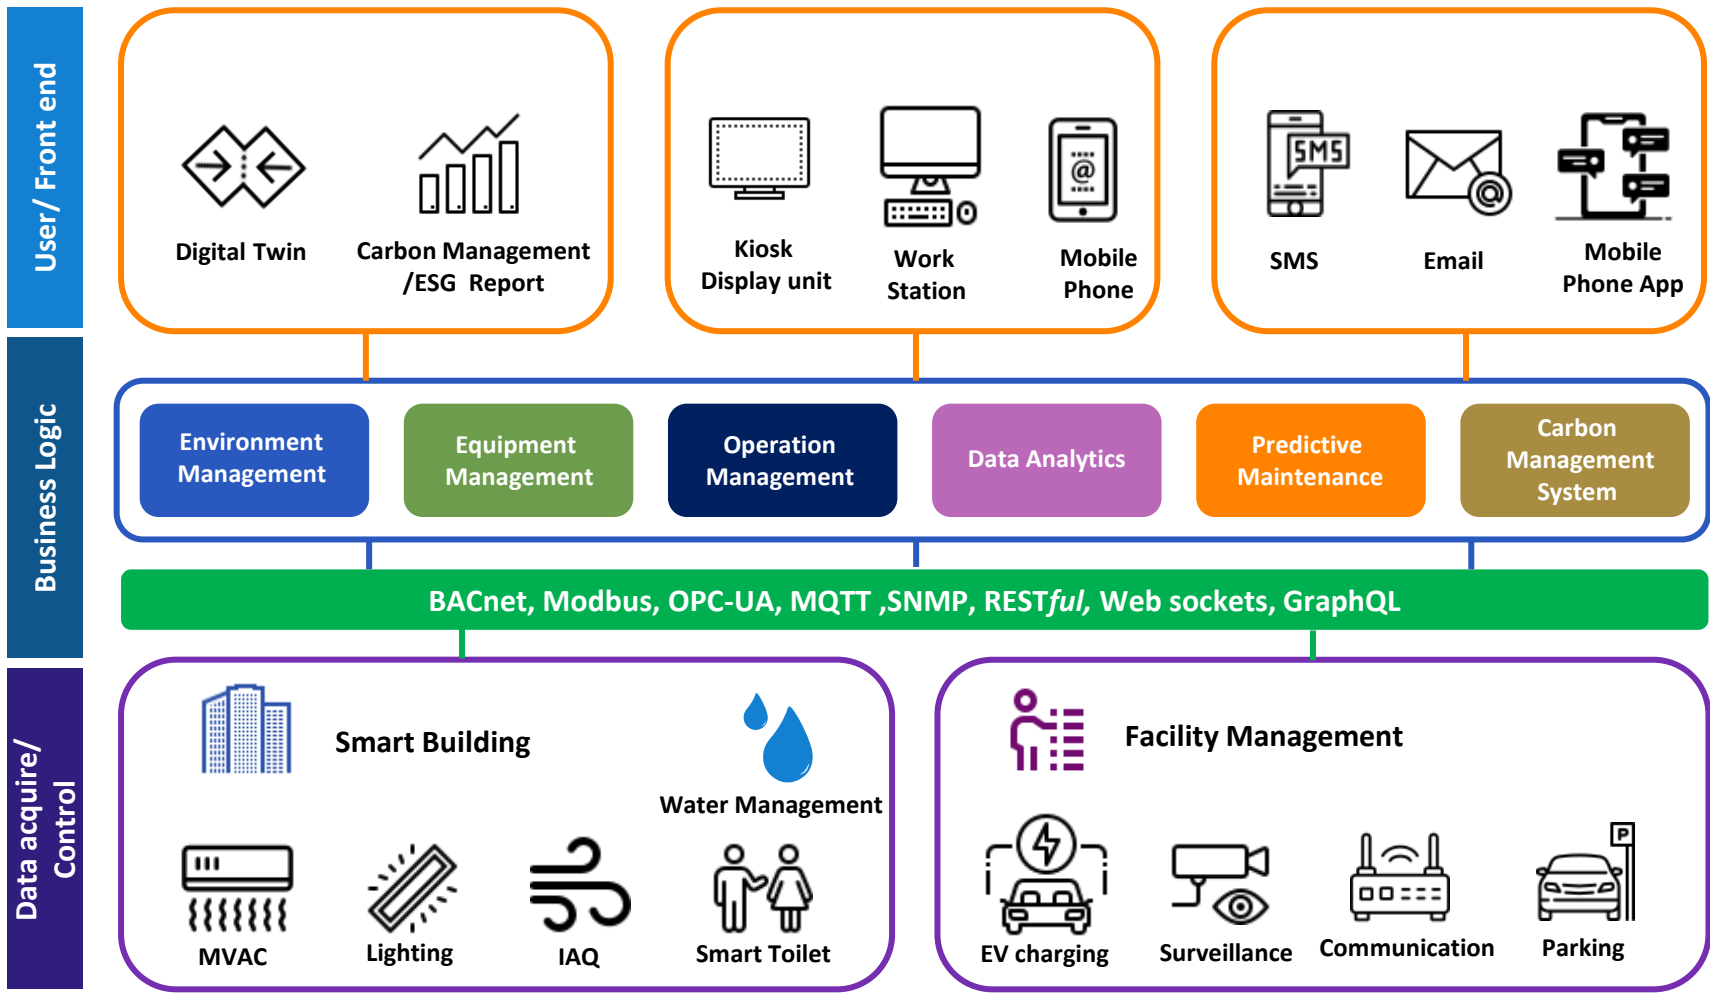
User/ Front end

Digital Twin

Carbon Management /ESG Report

Kiosk Display unit

Work Station

Mobile Phone

SMS

SMS

Email

Mobile Phone App

Business Logic

Environment Management

Equipment Management

Operation Management

Data Analytics

Predictive Maintenance

Carbon Management System

BACnet, Modbus, OPC-UA, MQTT ,SNMP, REST*ful*, Web sockets, GraphQL

Data acquire/ Control

Smart Building

Water Management

MVAC

Lighting

IAQ

Smart Toilet

Facility Management

EV charging

Surveillance

Communication

P

Parking